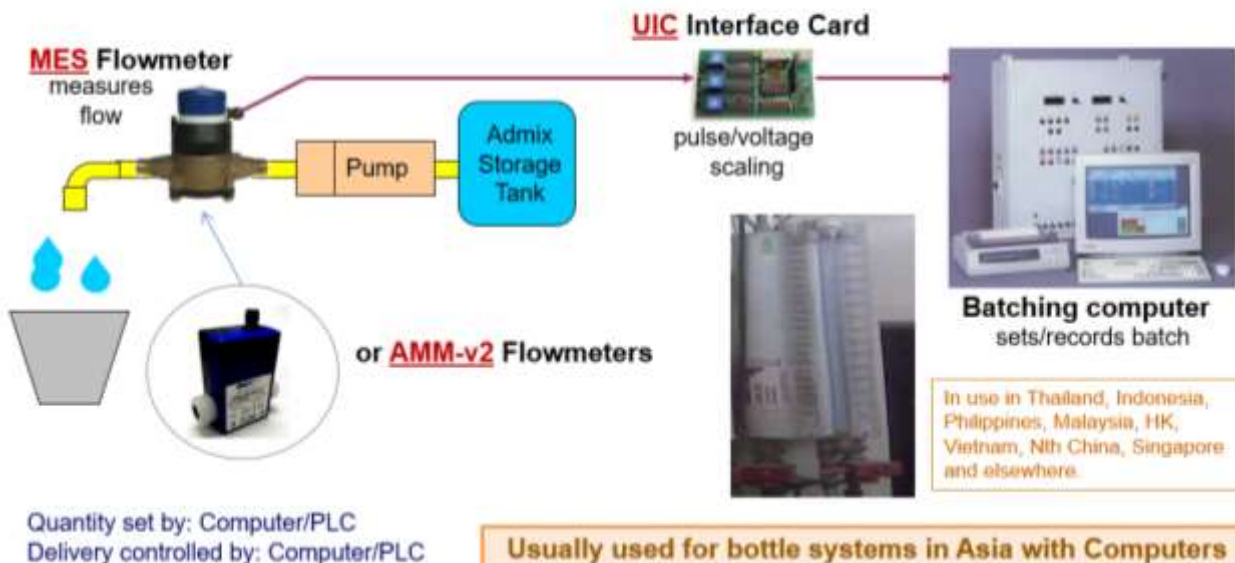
MES Flowmeter
measures flow

UIC Interface Card

pulse/voltage scaling

Pump

Admix Storage Tank

or AMM-v2 Flowmeters

Batching computer
sets/records batch

In use in Thailand, Indonesia, Philippines, Malaysia, HK, Vietnam, Nth China, Singapore and elsewhere.

Quantity set by: Computer/PLC
Delivery controlled by: Computer/PLC

Usually used for bottle systems in Asia with Computers